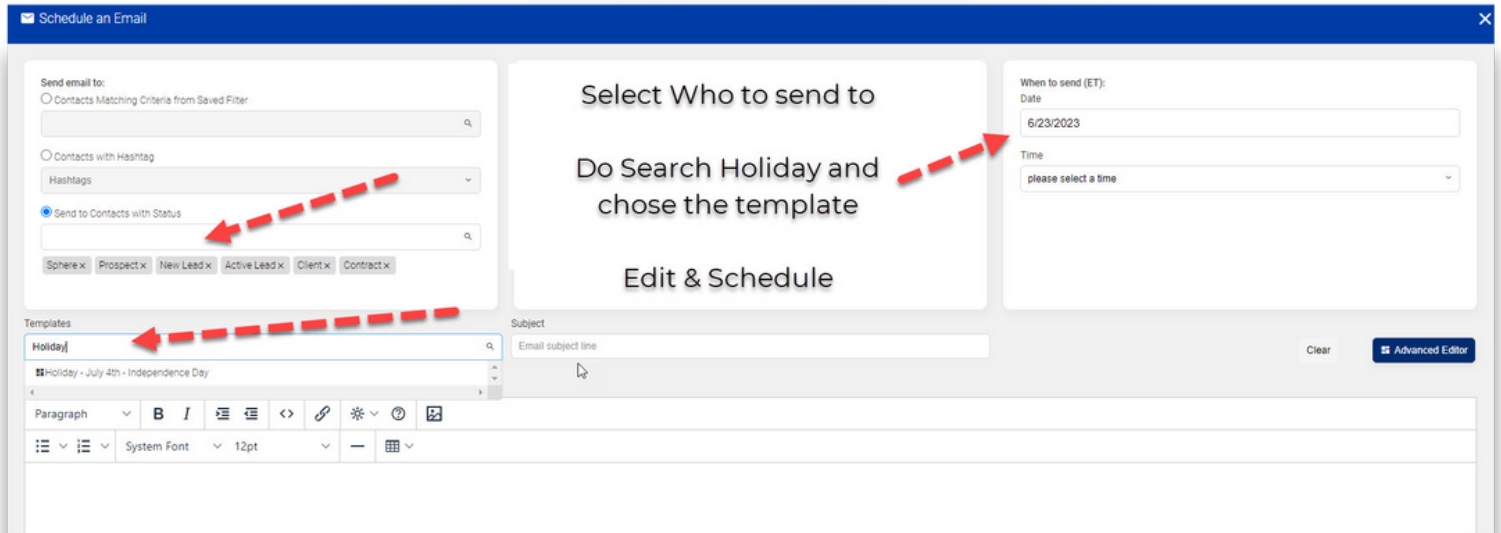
Schedule an Email

Send email to:
Contacts Matching Criteria from Saved Filter
Contacts with Hashtag
Hashtags
Send to Contacts with Status
Sphere × Prospect × New Lead × Active Lead × Client × Contract ×

Select Who to send to

Do Search Holiday and chose the template

Edit & Schedule

When to send (ET):
Date
6/23/2023
Time
please select a time

Templates
Holiday
Holiday - July 4th - Independence Day

Subject
Email subject line

Clear
Advanced Editor

Paragraph
System Font
12pt